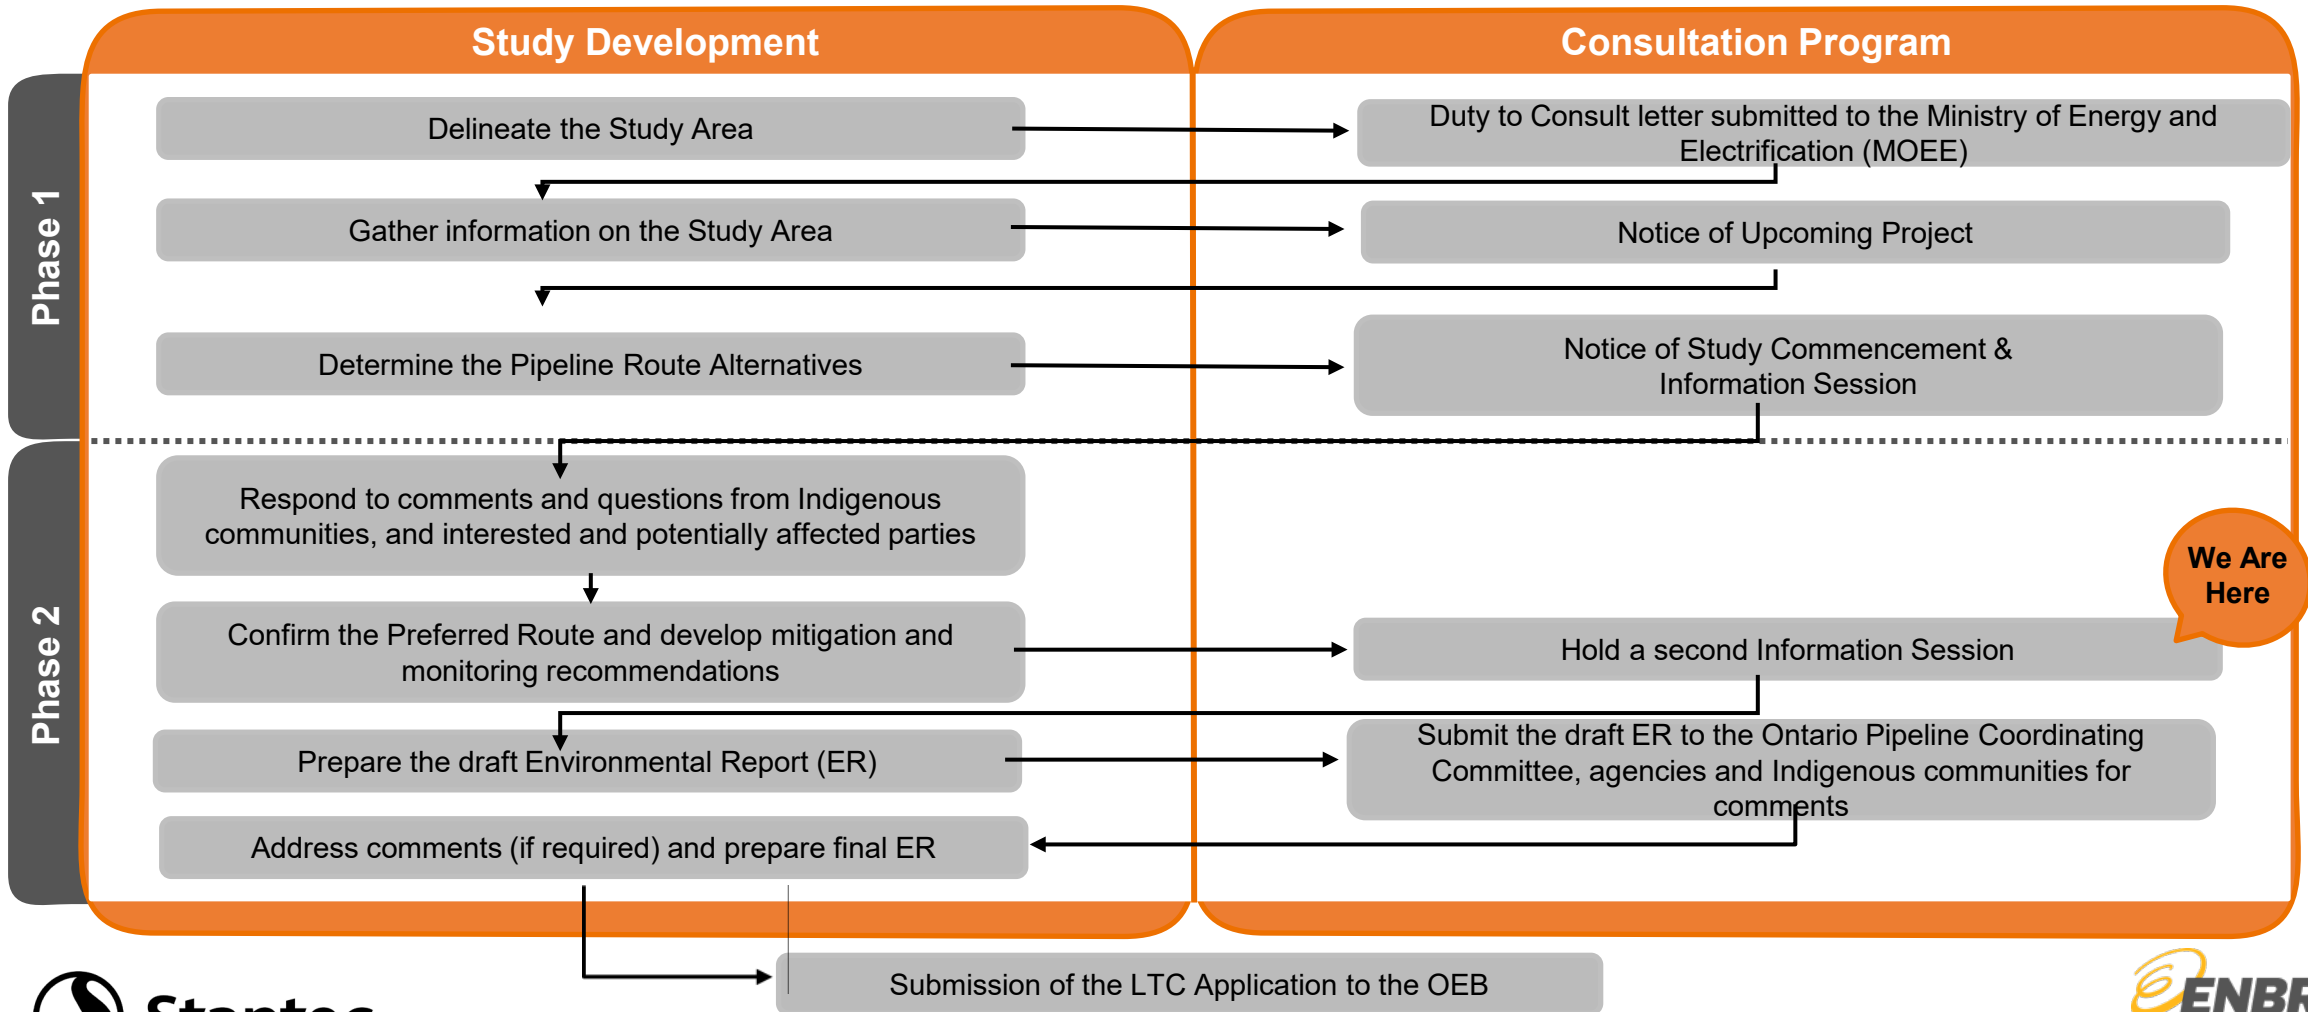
Study Development

Consultation Program

Phase 1

Delineate the Study Area

Duty to Consult letter submitted to the Ministry of Energy and Electrification (MOEE)

Gather information on the Study Area

Notice of Upcoming Project

Determine the Pipeline Route Alternatives

Notice of Study Commencement & Information Session

Phase 2

Respond to comments and questions from Indigenous communities, and interested and potentially affected parties

We Are Here

Confirm the Preferred Route and develop mitigation and monitoring recommendations

Hold a second Information Session

Prepare the draft Environmental Report (ER)

Submit the draft ER to the Ontario Pipeline Coordinating Committee, agencies and Indigenous communities for comments

Address comments (if required) and prepare final ER

Submission of the LTC Application to the OEB

Stantec

ENBR